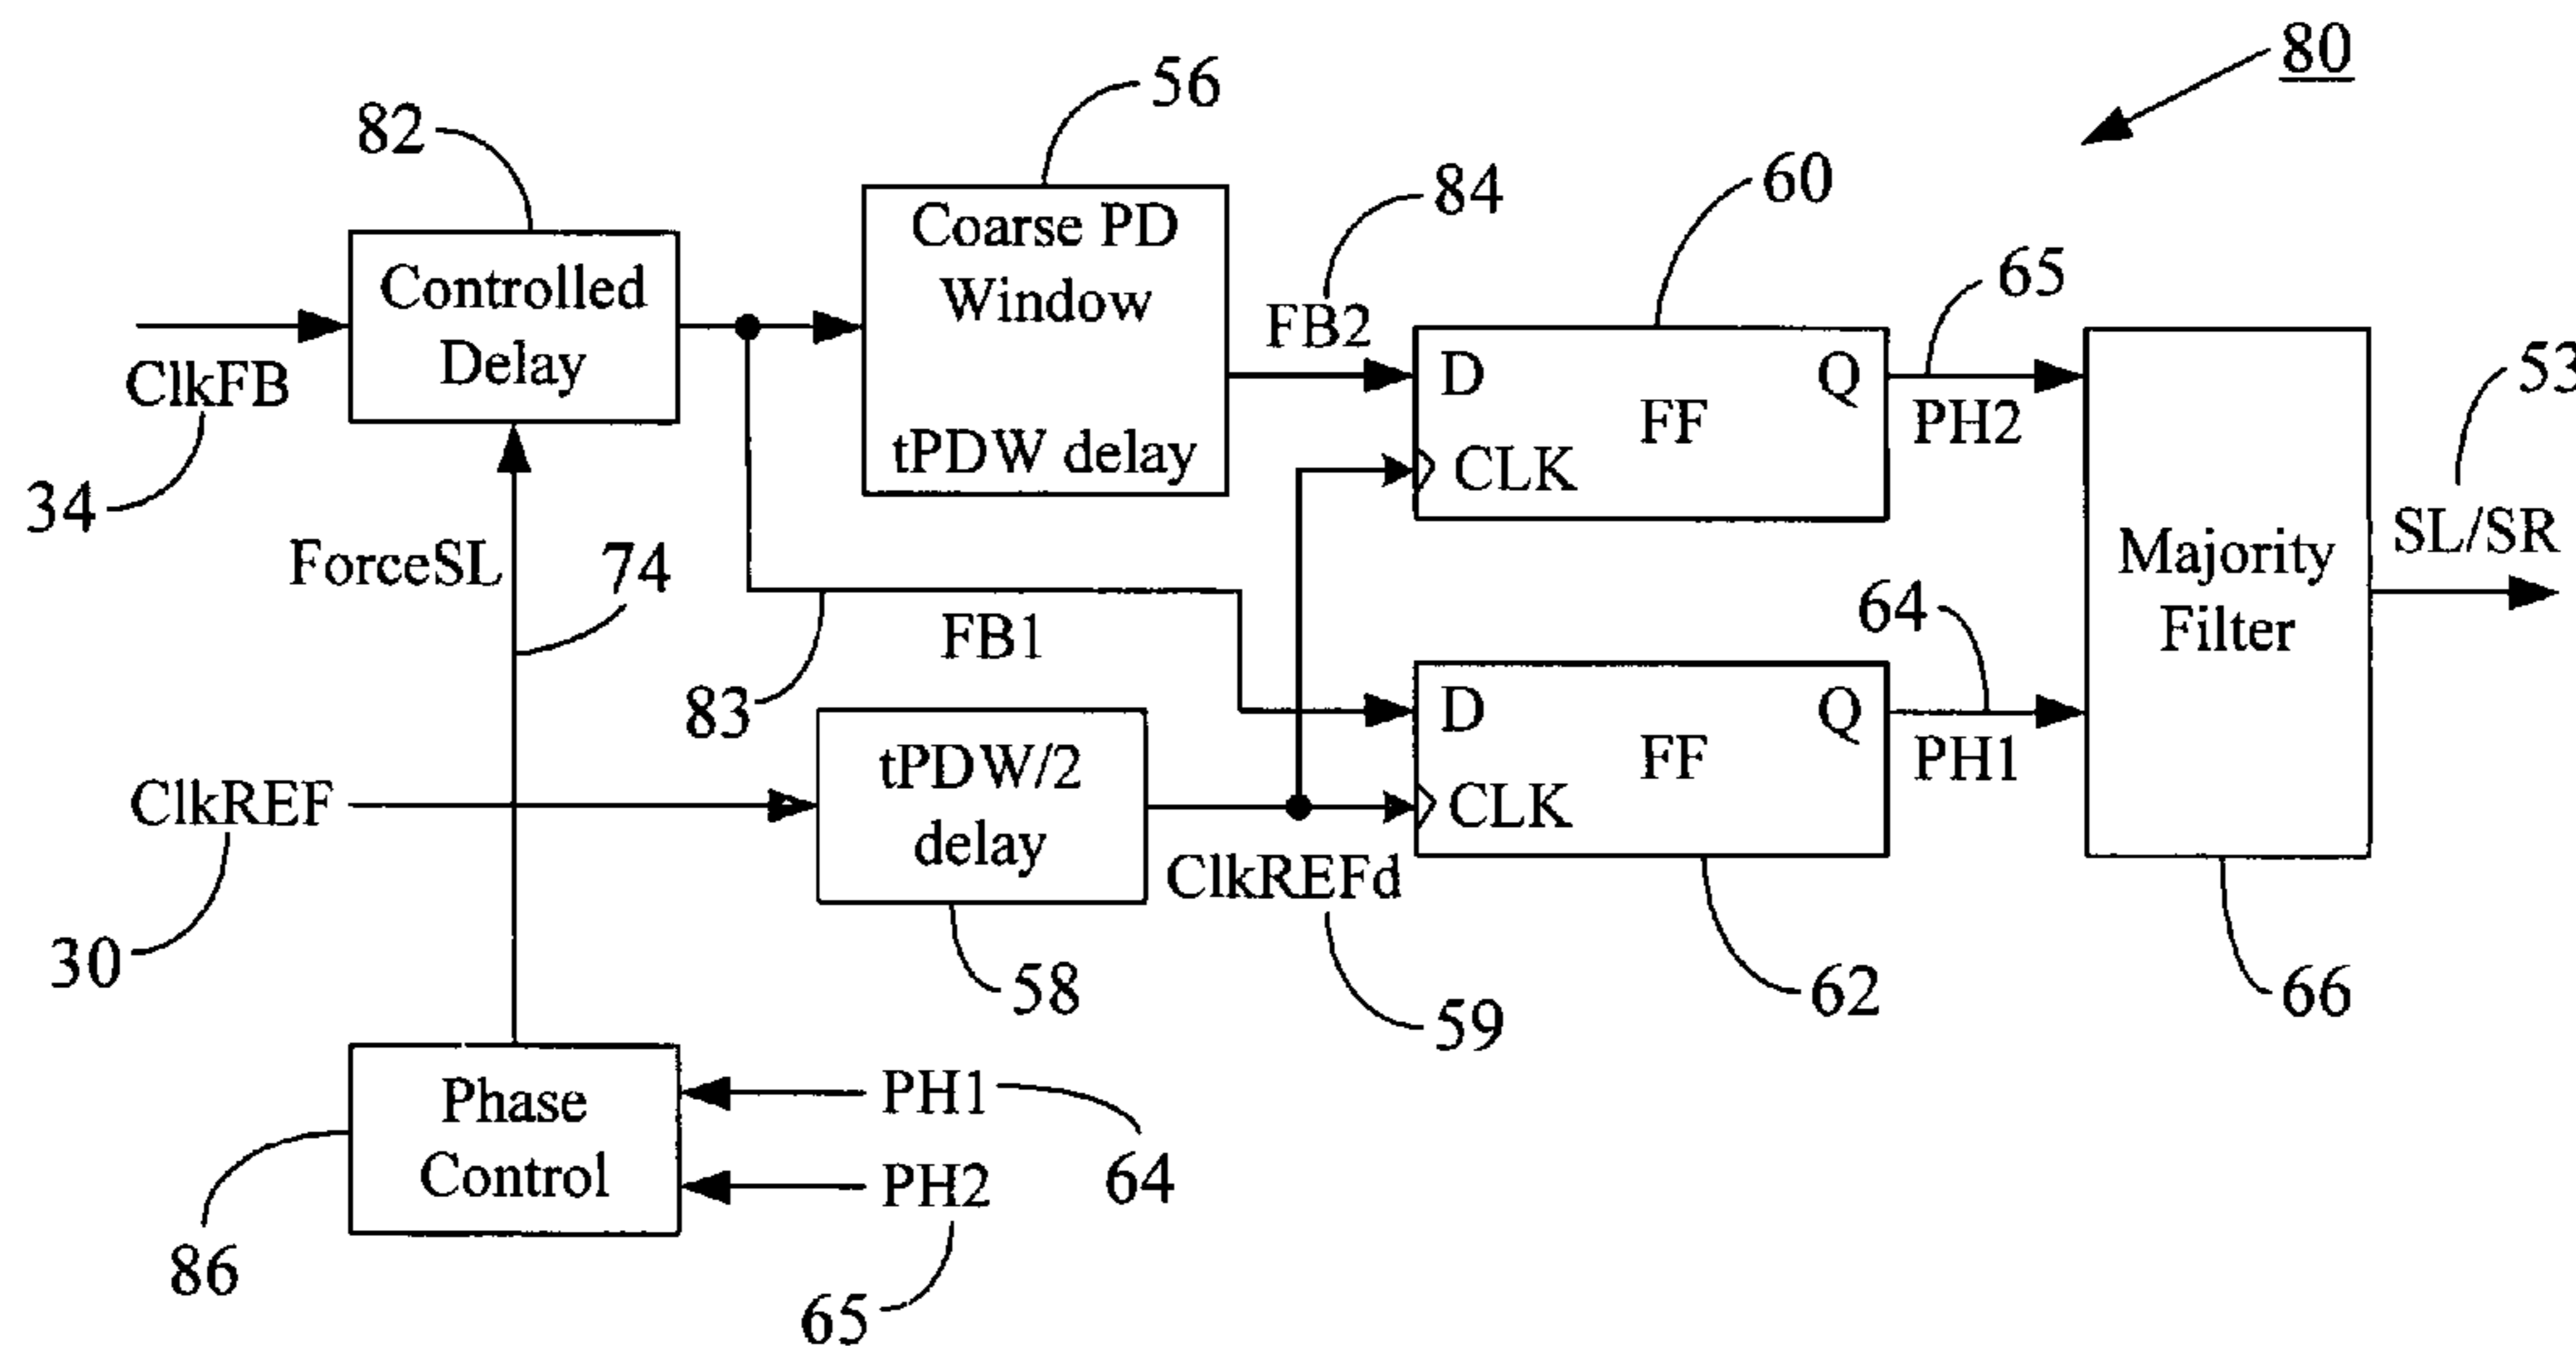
80

56

82

Controlled Delay

Coarse PD Window

tPDW delay

84

60

65

FB2

D

Q

FF

CLK

PH2

53

ClkFB

34

Majority Filter

SL/SR

ForceSL

74

FB1

64

D

Q

FF

CLK

PH1

83

tPDW/2 delay

ClkREF

ClkREFd

30

58

59

62

66

Phase Control

PH1

PH2

64

86

65